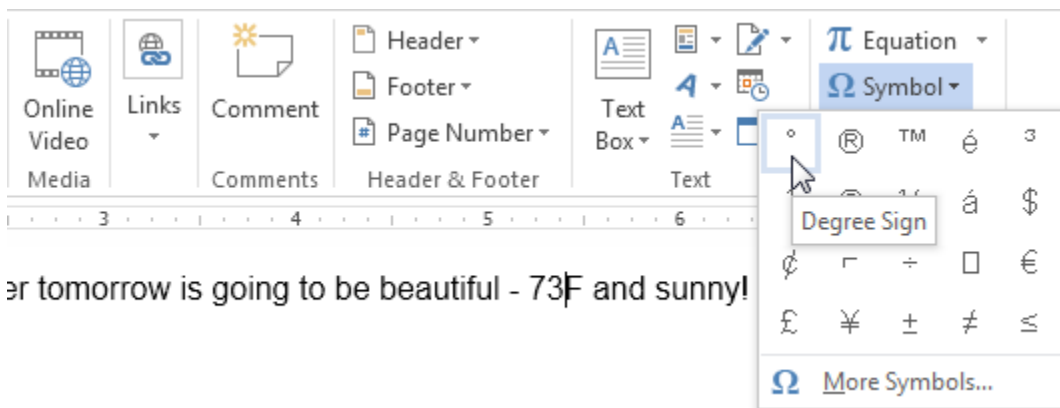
Online Video
Media

Links

Comment
Comments

Header
Footer
Page Number
Header & Footer

Text Box
Text

π Equation
Ω Symbol

°  ®  ™  é  ³
á  $
Degree Sign
¢  ⌐  ÷  ☐  €
£  ¥  ±  ≠  ≤

Ω More Symbols...

3 · · · 4 · · · 5 · · · 6

er tomorrow is going to be beautiful - 73F and sunny!